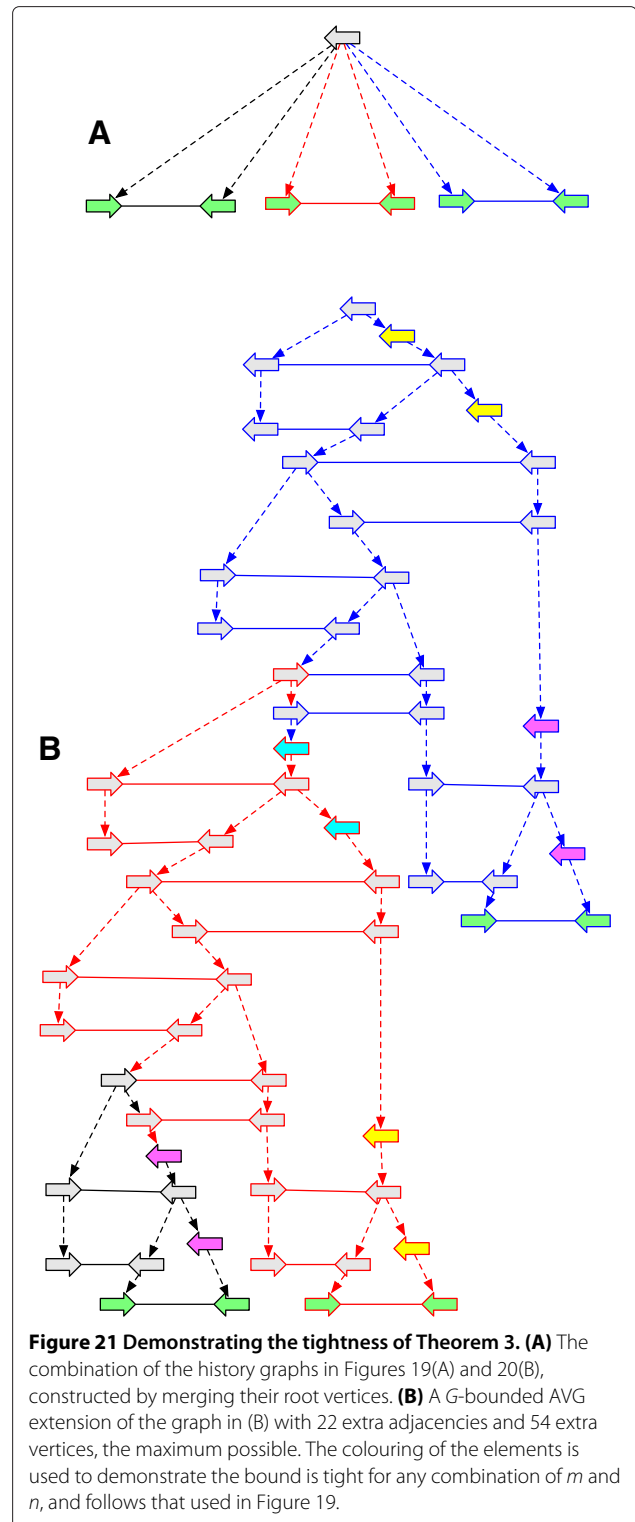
A

B

**Figure 21 Demonstrating the tightness of Theorem 3. (A)** The combination of the history graphs in Figures 19(A) and 20(B), constructed by merging their root vertices. **(B)** A *G*-bounded AVG extension of the graph in (B) with 22 extra adjacencies and 54 extra vertices, the maximum possible. The colouring of the elements is used to demonstrate the bound is tight for any combination of *m* and *n*, and follows that used in Figure 19.